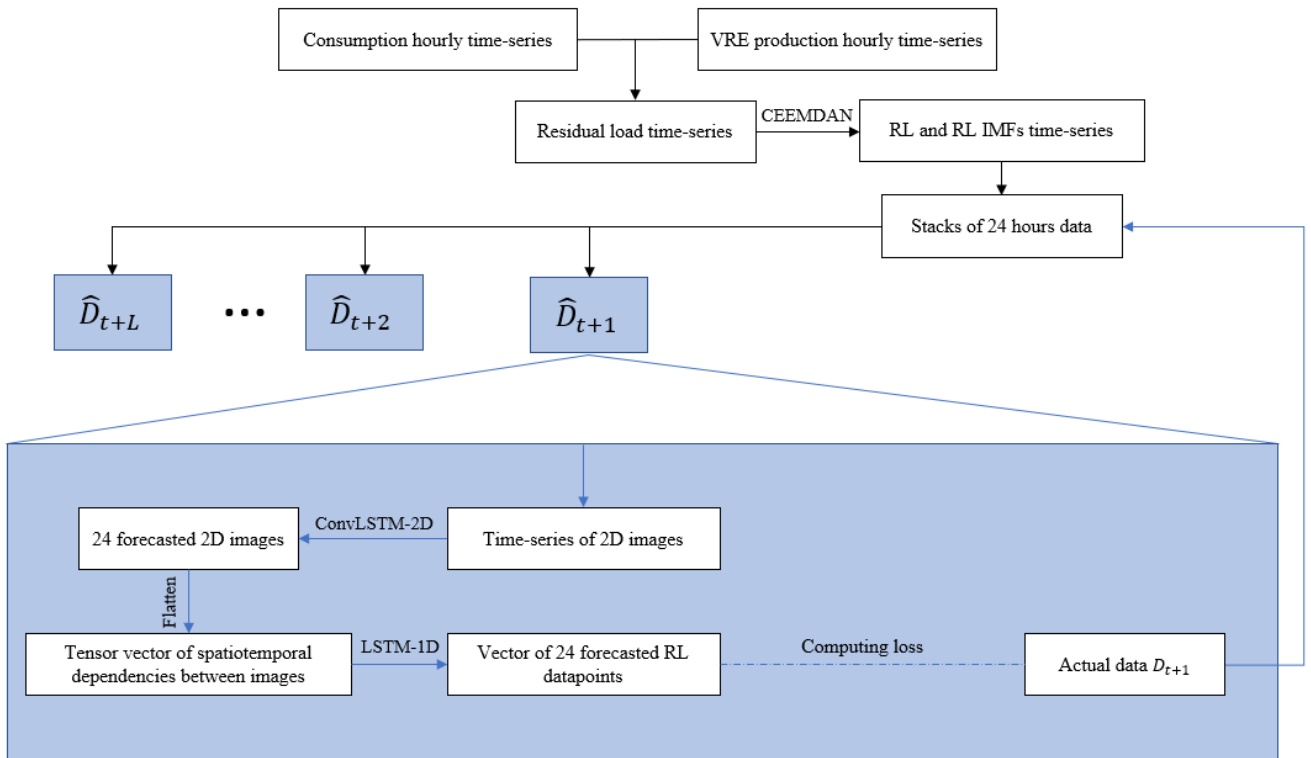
Consumption hourly time-series

VRE production hourly time-series

Residual load time-series

CEEMDAN

RL and RL IMFs time-series

Stacks of 24 hours data

$\widehat{D}_{t+L}$

•••

$\widehat{D}_{t+2}$

$\widehat{D}_{t+1}$

24 forecasted 2D images

ConvLSTM-2D

Time-series of 2D images

Flatten

Tensor vector of spatiotemporal dependencies between images

LSTM-1D

Vector of 24 forecasted RL datapoints

Computing loss

Actual data $D_{t+1}$